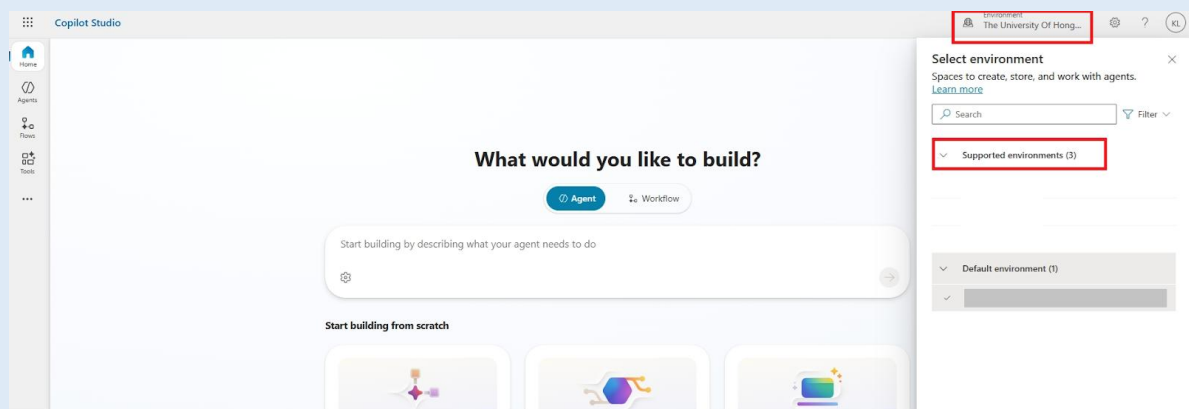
Copilot Studio

Environment
The University Of Hong...

KL

Home

Agents

Flows

Tools

...

What would you like to build?

Agent

Workflow

Start building by describing what your agent needs to do

Start building from scratch

Select environment

Spaces to create, store, and work with agents.
Learn more

Search

Filter

Supported environments (3)

Default environment (1)